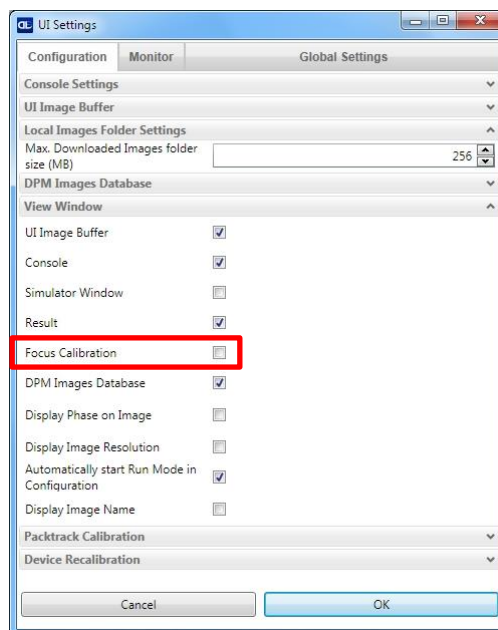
UI Settings

Configuration | Monitor | Global Settings

Console Settings
UI Image Buffer
Local Images Folder Settings
Max. Downloaded Images folder size (MB) 256
DPM Images Database
View Window
UI Image Buffer
Console
Simulator Window
Result
Focus Calibration
DPM Images Database
Display Phase on Image
Display Image Resolution
Automatically start Run Mode in Configuration
Display Image Name
Packtrack Calibration
Device Recalibration

Cancel
OK